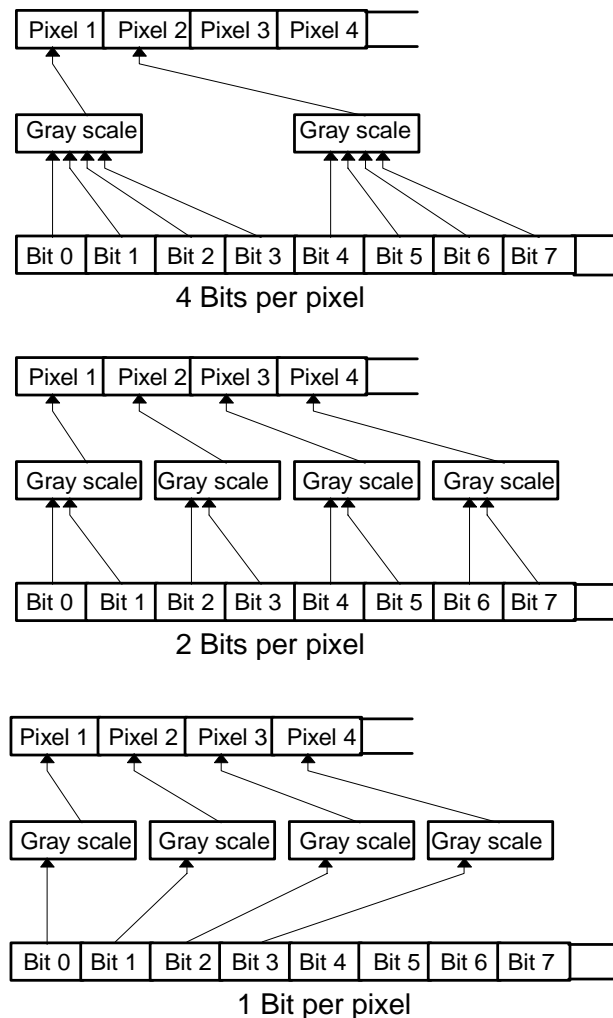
| Pixel 1 | Pixel 2 | Pixel 3 | Pixel 4 |
|---|---|---|---|

Gray scale

Gray scale

| Bit 0 | Bit 1 | Bit 2 | Bit 3 | Bit 4 | Bit 5 | Bit 6 | Bit 7 |
|---|---|---|---|---|---|---|---|

4 Bits per pixel

| Pixel 1 | Pixel 2 | Pixel 3 | Pixel 4 |
|---|---|---|---|

Gray scale

Gray scale

Gray scale

Gray scale

| Bit 0 | Bit 1 | Bit 2 | Bit 3 | Bit 4 | Bit 5 | Bit 6 | Bit 7 |
|---|---|---|---|---|---|---|---|

2 Bits per pixel

| Pixel 1 | Pixel 2 | Pixel 3 | Pixel 4 |
|---|---|---|---|

Gray scale

Gray scale

Gray scale

Gray scale

| Bit 0 | Bit 1 | Bit 2 | Bit 3 | Bit 4 | Bit 5 | Bit 6 | Bit 7 |
|---|---|---|---|---|---|---|---|

1 Bit per pixel